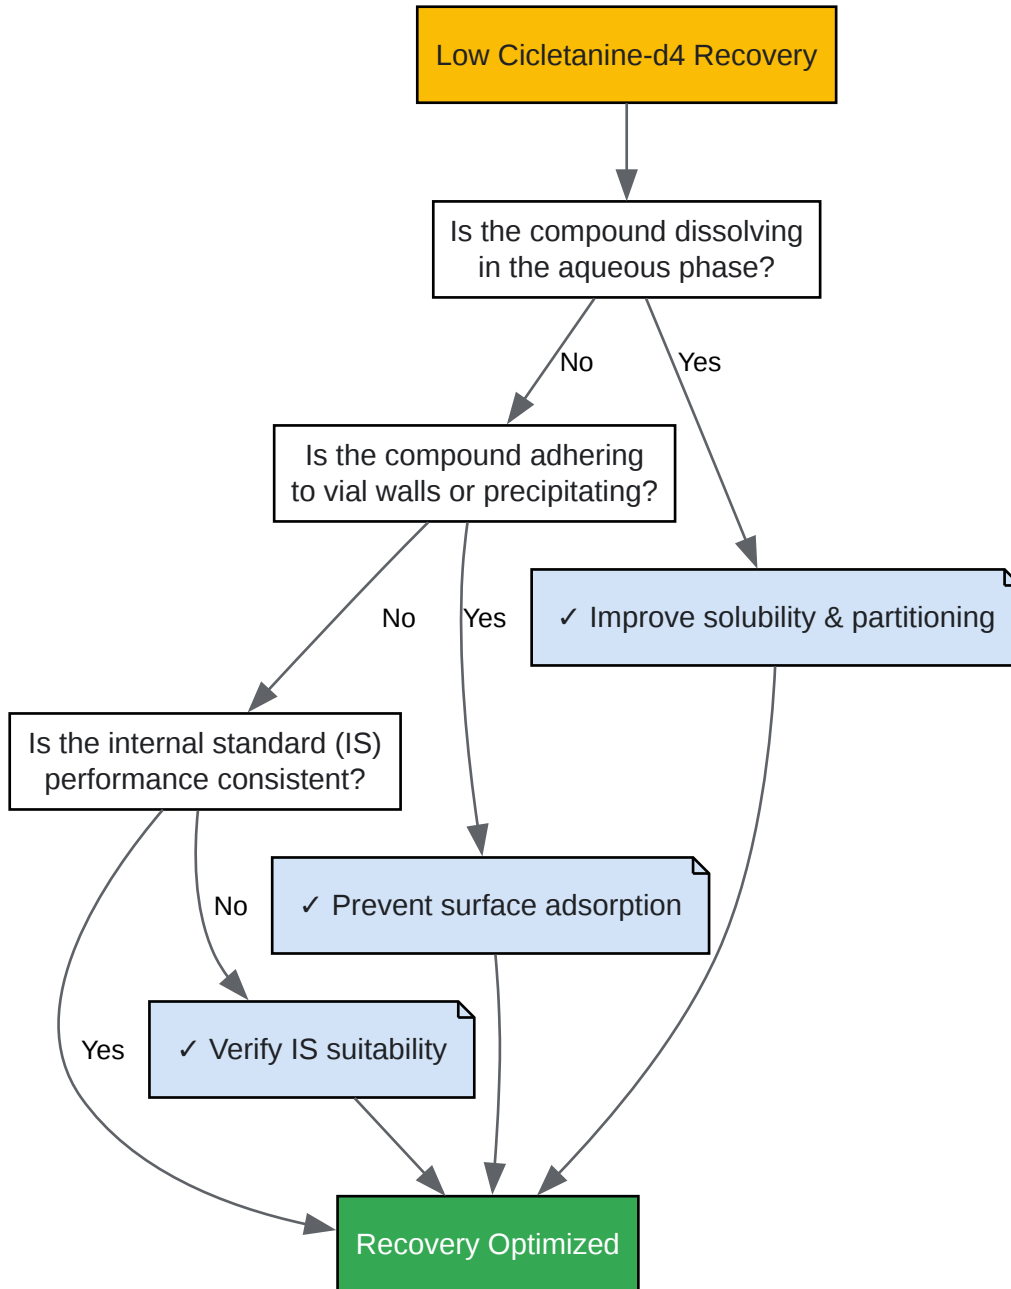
Low Cicletanine-d4 Recovery

Is the compound dissolving in the aqueous phase?

No

Yes

Is the compound adhering to vial walls or precipitating?

No

Yes

✓ Improve solubility & partitioning

Is the internal standard (IS) performance consistent?

No

✓ Prevent surface adsorption

Yes

✓ Verify IS suitability

Recovery Optimized